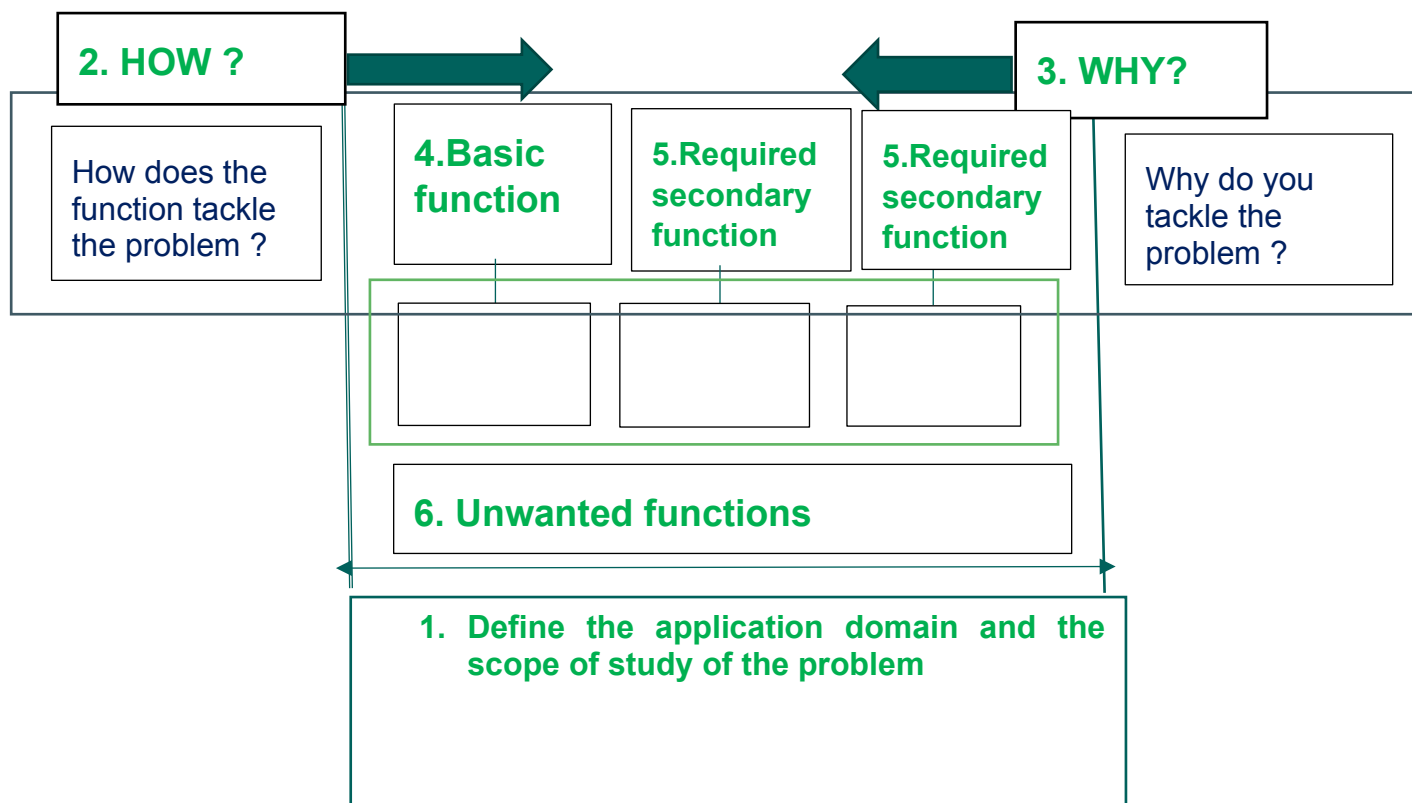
2. HOW ?

3. WHY?

How does the function tackle the problem ?

4.Basic function

5.Required secondary function

5.Required secondary function

Why do you tackle the problem ?

6. Unwanted functions

1. Define the application domain and the scope of study of the problem